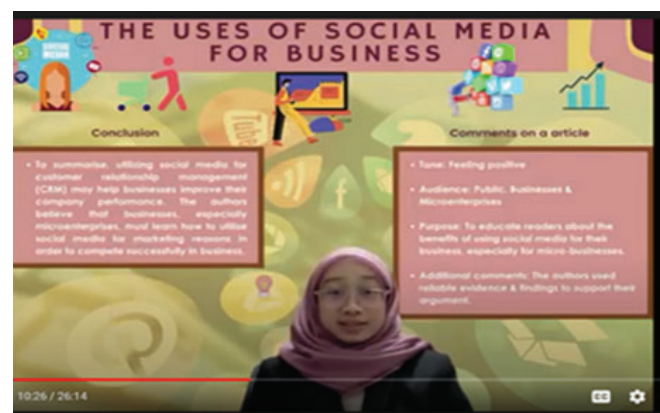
THE USES OF SOCIAL MEDIA FOR BUSINESS

Conclusion

• To summarise, utilising social media for customer relationship management (CRM) may help businesses improve their company performance. The authors believe that businesses, especially microenterprises, must learn how to utilise social media for marketing reasons in order to compete successfully in business.

Comments on a article

• Tone: Feeling positive

• Audience: Public, Businesses & Microenterprises

• Purpose: To educate readers about the benefits of using social media for their business, especially for micro-businesses.

• Additional comments: The authors used reliable evidence & findings to support their argument.

10:26 / 26:14

CC